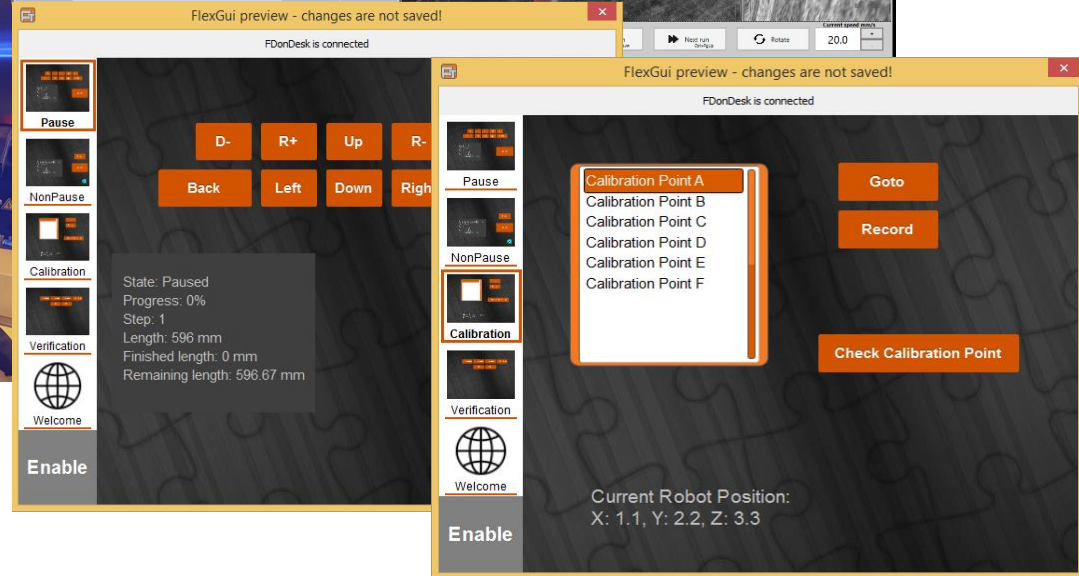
FlexGui preview - changes are not saved!

FDonDesk is connected

Pause

NonPause

Calibration

Verification

Welcome

Enable

D-

R+

Up

R-

Back

Left

Down

Righ

State: Paused
Progress: 0%
Step: 1
Length: 596 mm
Finished length: 0 mm
Remaining length: 596.67 mm

Next run

Rotate

Current speed mm/s

20.0

FlexGui preview - changes are not saved!

FDonDesk is connected

Pause

NonPause

Calibration

Verification

Welcome

Enable

Calibration Point A
Calibration Point B
Calibration Point C
Calibration Point D
Calibration Point E
Calibration Point F

Goto

Record

Check Calibration Point

Current Robot Position:
X: 1.1, Y: 2.2, Z: 3.3